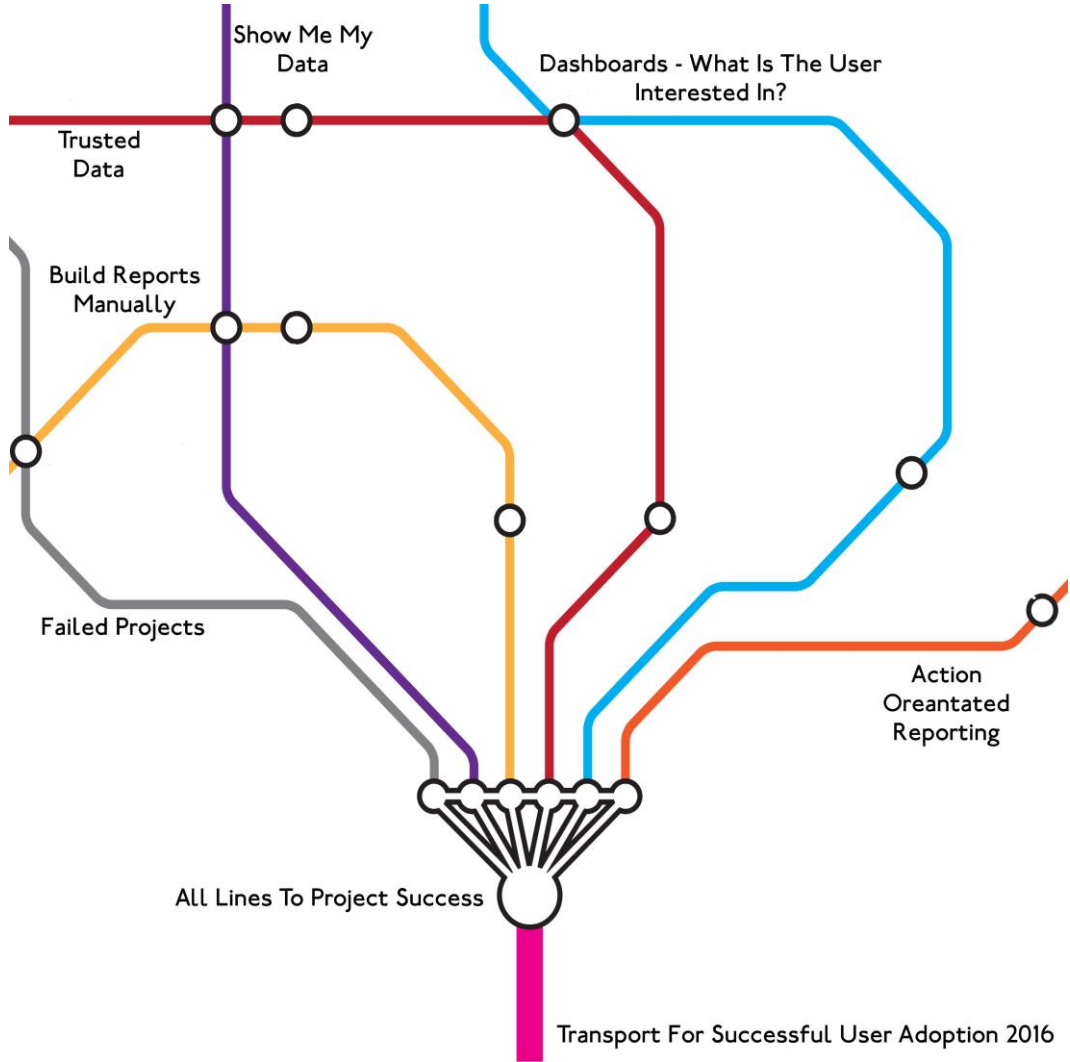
Show Me My Data

Dashboards - What Is The User Interested In?

Trusted Data

Build Reports Manually

Failed Projects

Action Oreantated Reporting

All Lines To Project Success

Transport For Successful User Adoption 2016